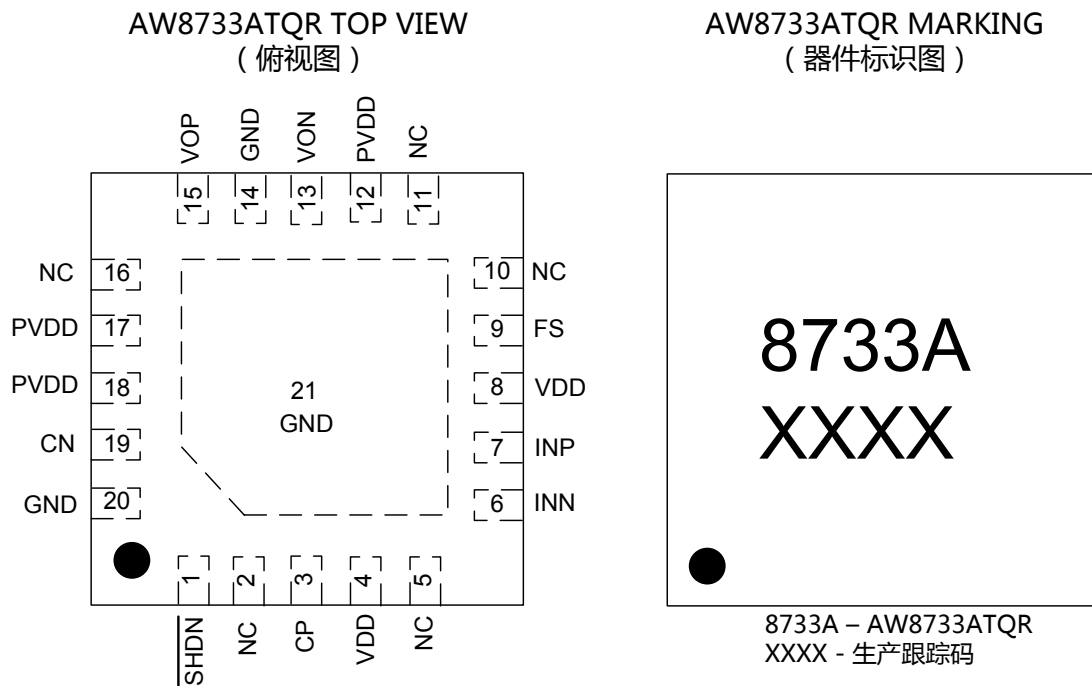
AW8733ATQR TOP VIEW
（俯视图）

VOP GND VON PVDD NC
15 14 13 12 11

NC 16
PVDD 17
PVDD 18
CN 19
GND 20

21
GND

10 NC
9 FS
8 VDD
7 INP
6 INN

1 2 3 4 5
$\overline{SHDN}$ NC CP VDD NC

AW8733ATQR MARKING
（器件标识图）

8733A
XXXX

8733A – AW8733ATQR
XXXX - 生产跟踪码